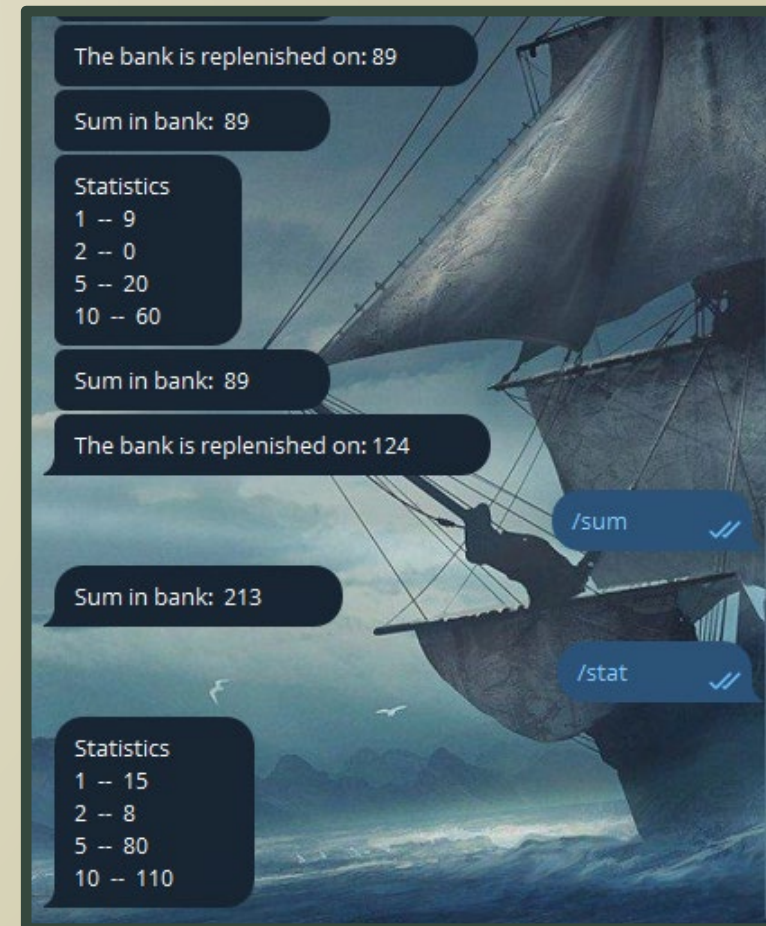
The bank is replenished on: 89

Sum in bank: 89

Statistics
1 -- 9
2 -- 0
5 -- 20
10 -- 60

Sum in bank: 89

The bank is replenished on: 124

/sum

Sum in bank: 213

/stat

Statistics
1 -- 15
2 -- 8
5 -- 80
10 -- 110